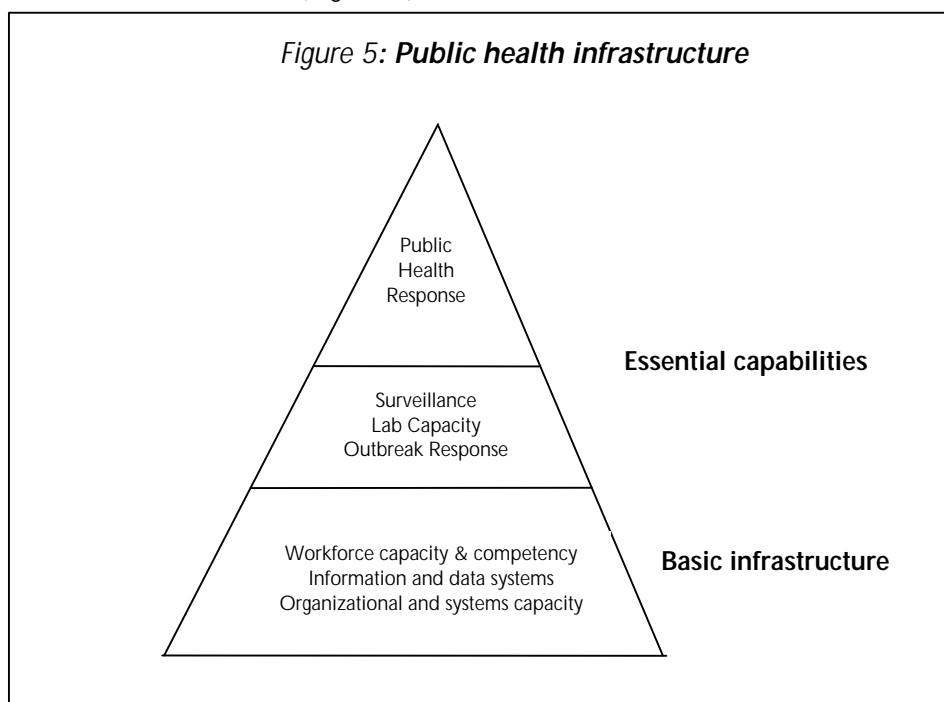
*Figure 5: **Public health infrastructure***

Public Health Response

Essential capabilities

Surveillance
Lab Capacity
Outbreak Response

Workforce capacity & competency
Information and data systems
Organizational and systems capacity

Basic infrastructure